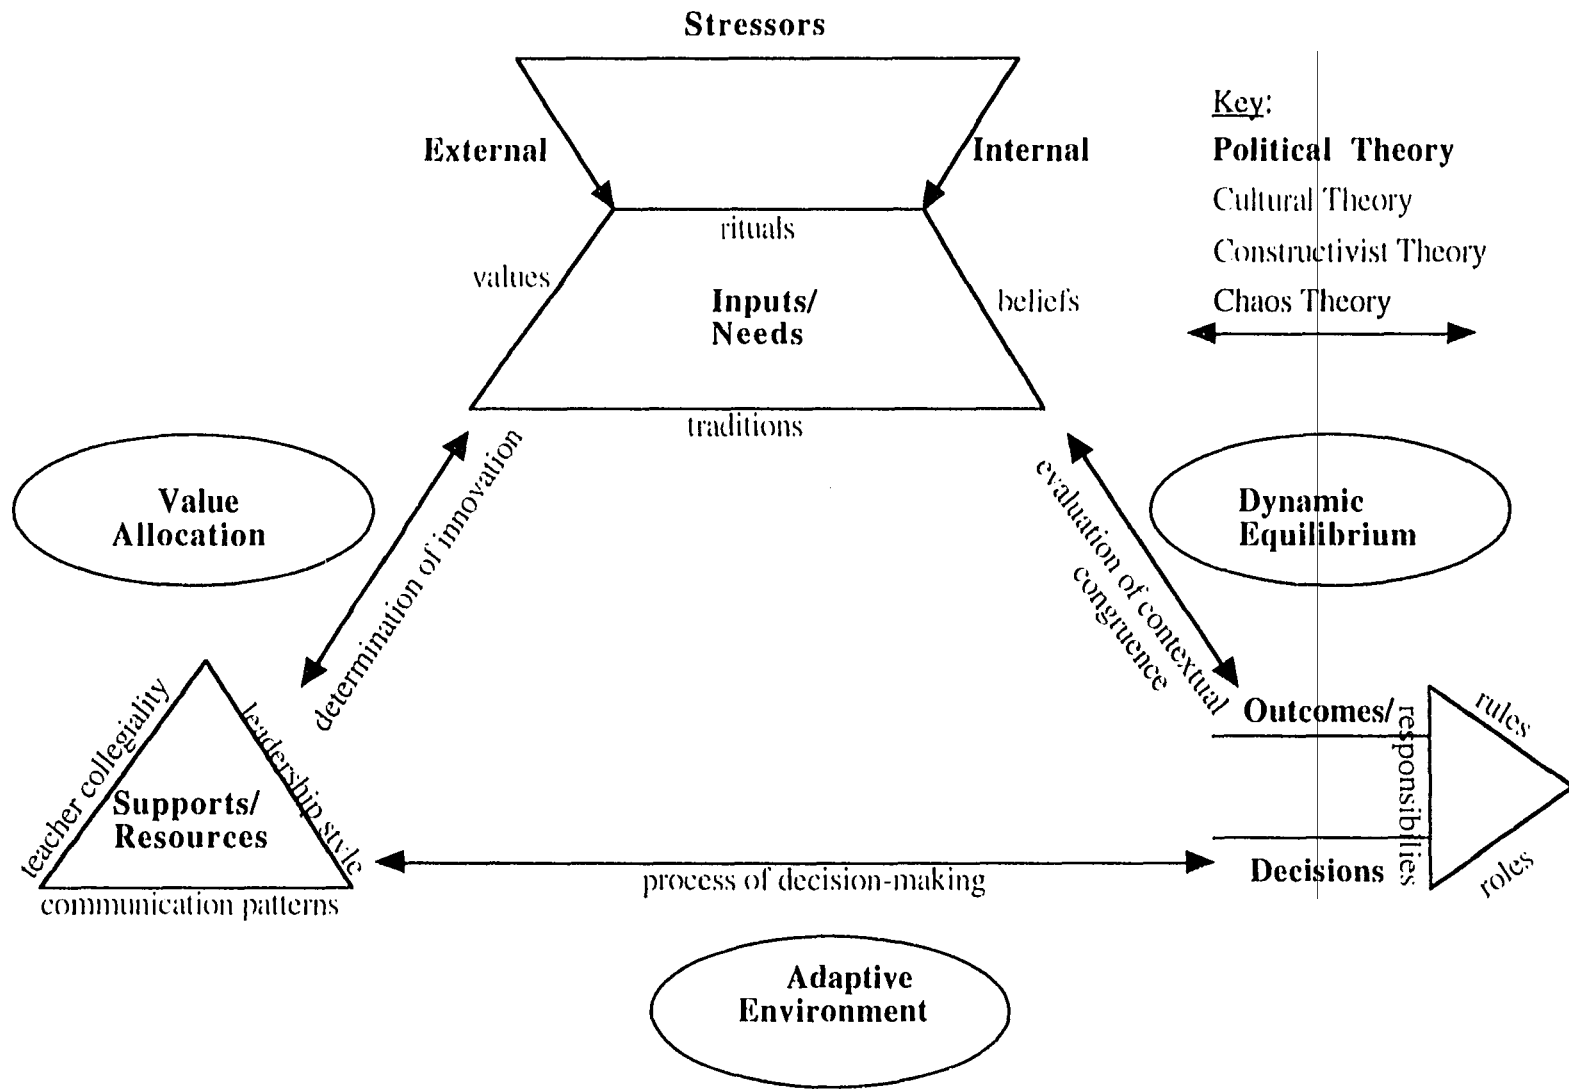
Stressors

External

Internal

Key:
Political Theory
Cultural Theory
Constructivist Theory
Chaos Theory

rituals

values

Inputs/
Needs

beliefs

traditions

Value
Allocation

determination of innovation

evaluation of contextual congruence

Dynamic
Equilibrium

teacher collegiality

leadership style

Supports/
Resources

communication patterns

Outcomes/

responsibilies

rules

Decisions

roles

process of decision-making

Adaptive
Environment